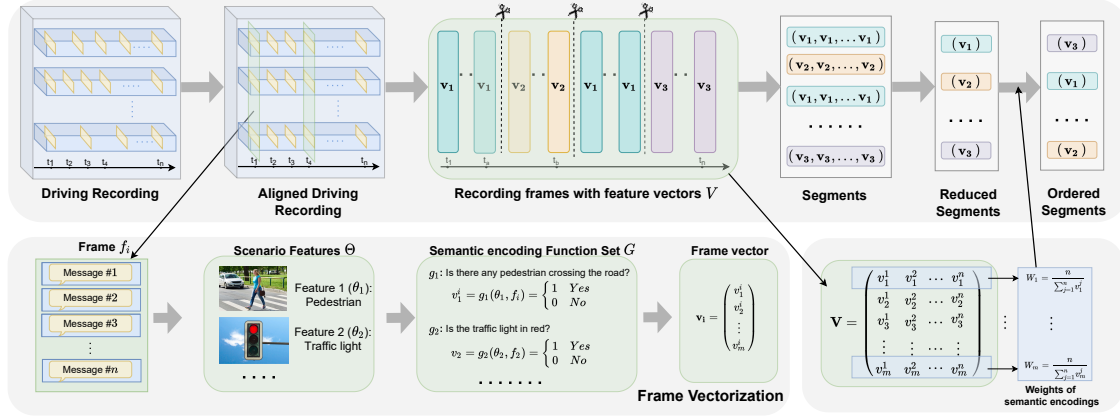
$t_1$ $t_2$ $t_3$ $t_4$ $t_n$

Driving Recording

$t_1$ $t_2$ $t_3$ $t_4$ $t_n$

Aligned Driving Recording

$\mathbf{v_1}$ $\mathbf{v_1}$ $\mathbf{v_2}$ $\mathbf{v_2}$ $\mathbf{v_1}$ $\mathbf{v_1}$ $\mathbf{v_3}$ $\mathbf{v_3}$

$t_1$ $t_a$ $t_b$ $t_p$

Recording frames with feature vectors $V$

$(\mathbf{v_1}, \mathbf{v_1}, \dots \mathbf{v_1})$
$(\mathbf{v_2}, \mathbf{v_2}, \dots, \mathbf{v_2})$
$(\mathbf{v_1}, \mathbf{v_1}, \dots \mathbf{v_1})$
.......
$(\mathbf{v_3}, \mathbf{v_3}, \dots, \mathbf{v_3})$

Segments

$(\mathbf{v_1})$
$(\mathbf{v_2})$
$(\mathbf{v_1})$
....
$(\mathbf{v_3})$

Reduced Segments

$(\mathbf{v_3})$
$(\mathbf{v_1})$
$(\mathbf{v_1})$
....
$(\mathbf{v_2})$

Ordered Segments

Frame $f_i$

Message #1
Message #2
Message #3
⋮
Message #$n$

Scenario Features $\Theta$

Feature 1 ($\theta_1$): Pedestrian

Feature 2 ($\theta_2$): Traffic light

....

Semantic encoding Function Set $G$

$g_1$: Is there any pedestrian crossing the road?

$v_1^i = g_1(\theta_1, f_i) = \begin{cases} 1 & Yes \\ 0 & No \end{cases}$

$g_2$: Is the traffic light in red?

$v_2 = g_2(\theta_2, f_2) = \begin{cases} 1 & Yes \\ 0 & No \end{cases}$

.......

Frame vector

$\mathbf{v}_i = \begin{pmatrix} v_1^i \\ v_2^i \\ \vdots \\ v_m^i \end{pmatrix}$

Frame Vectorization

$\mathbf{V} = \begin{pmatrix} v_1^1 & v_1^2 & \cdots & v_1^n \\ v_2^1 & v_2^2 & \cdots & v_2^n \\ v_3^1 & v_3^2 & \cdots & v_3^n \\ \vdots & \vdots & \cdots & \vdots \\ v_m^1 & v_m^2 & \cdots & v_m^n \end{pmatrix}$

$W_1 = \frac{n}{\sum_{j=1}^n v_1^j}$

⋮

$W_m = \frac{n}{\sum_{j=1}^n v_m^j}$

Weights of semantic encodings